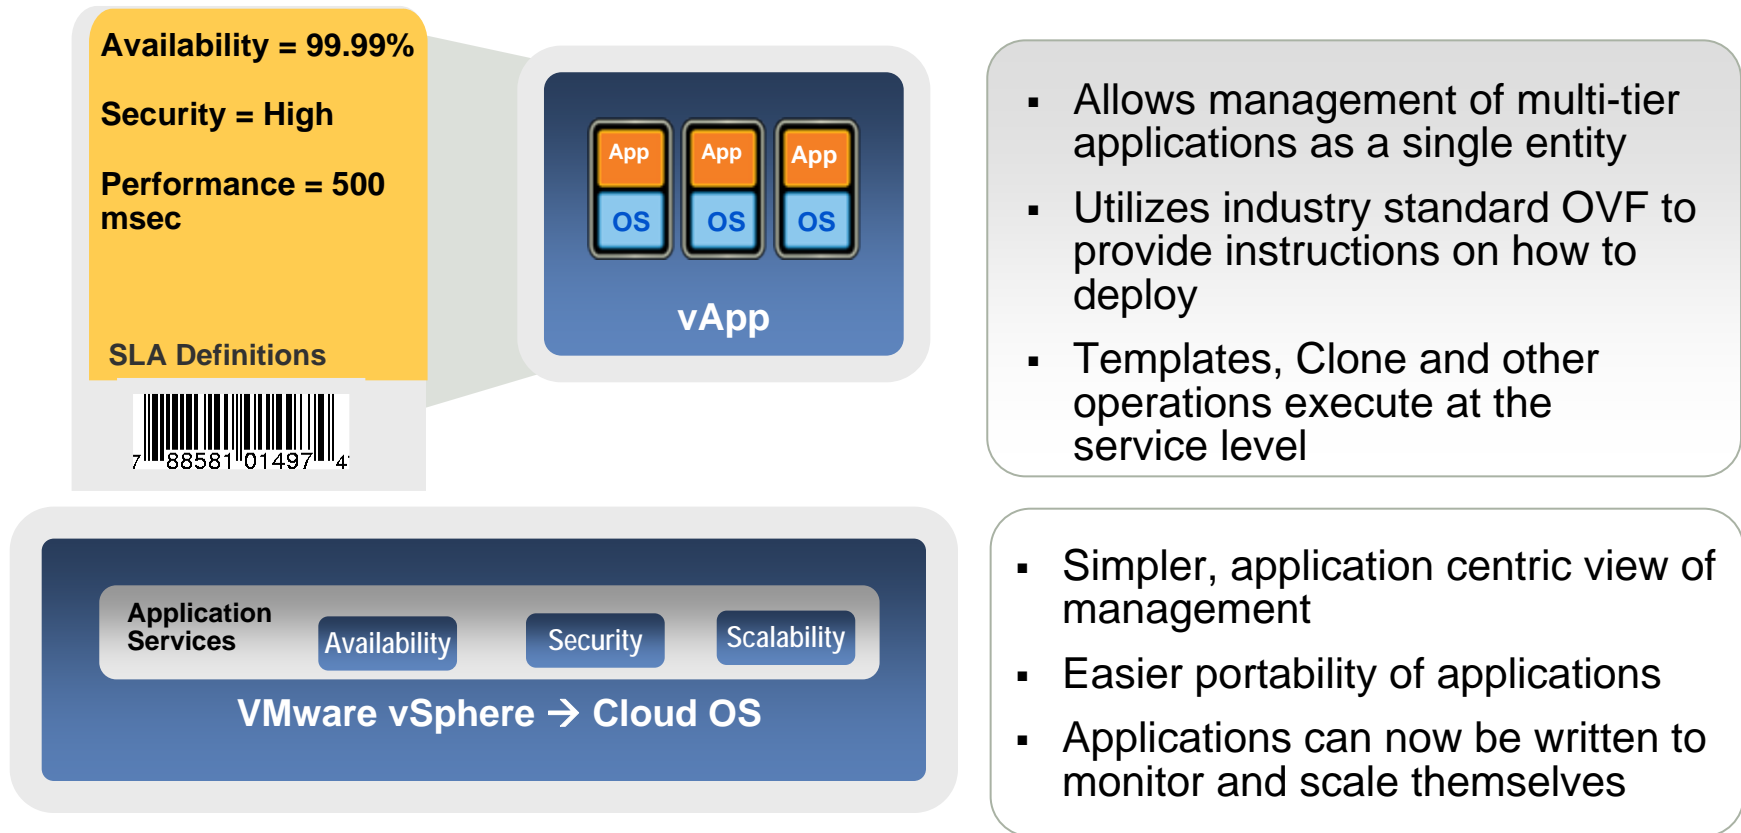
Availability = 99.99%

Security = High

Performance = 500 msec

SLA Definitions

7 88581 01497 4

App
OS

App
OS

App
OS

vApp

▪ Allows management of multi-tier applications as a single entity

▪ Utilizes industry standard OVF to provide instructions on how to deploy

▪ Templates, Clone and other operations execute at the service level

Application Services

Availability

Security

Scalability

VMware vSphere → Cloud OS

▪ Simpler, application centric view of management

▪ Easier portability of applications

▪ Applications can now be written to monitor and scale themselves